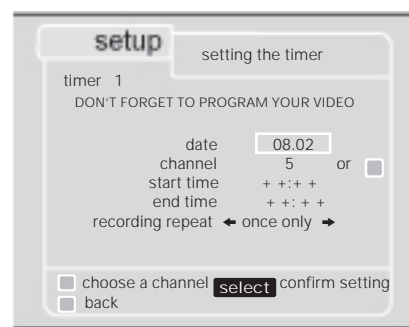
setup
setting the timer

timer 1
DON'T FORGET TO PROGRAM YOUR VIDEO

date 08.02
channel 5 or
start time + +:+ +
end time + +: + +
recording repeat ← once only →

choose a channel select confirm setting
back